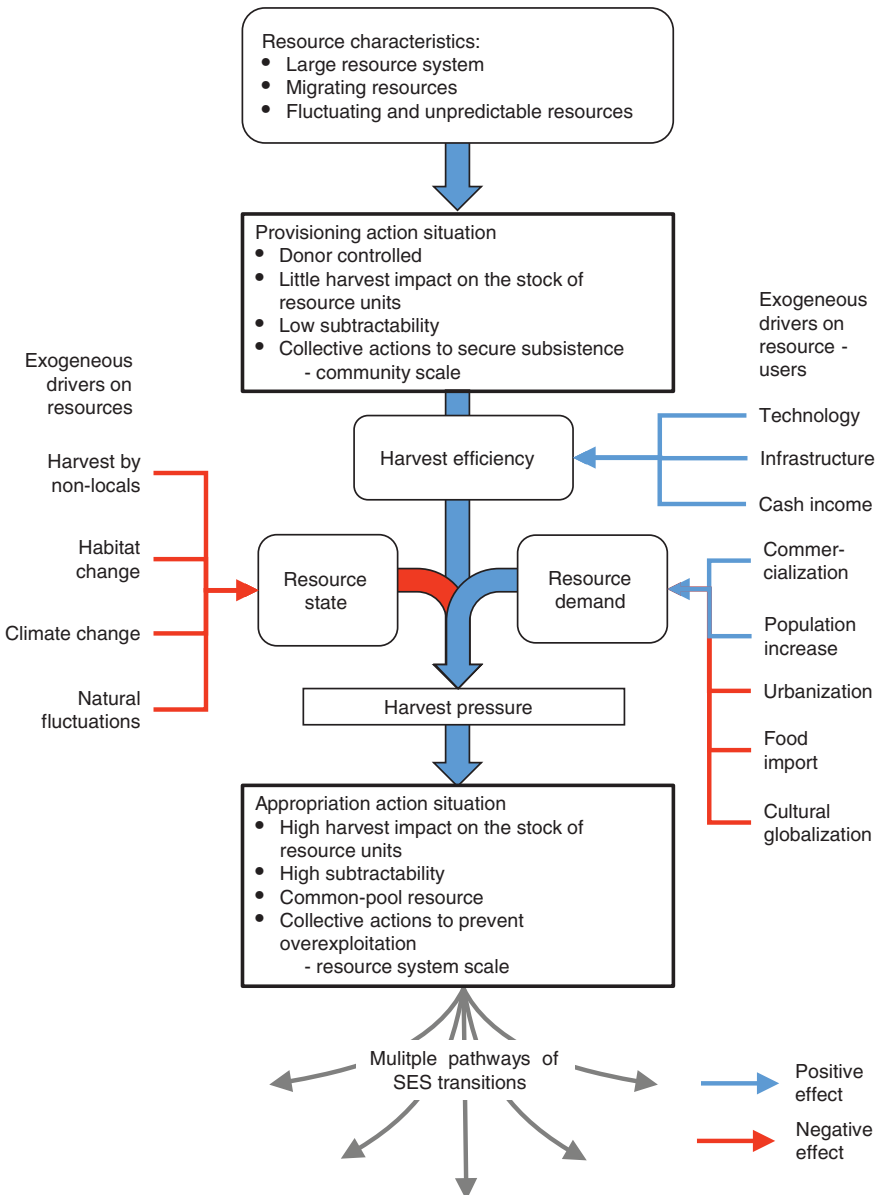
Resource characteristics:
- Large resource system
- Migrating resources
- Fluctuating and unpredictable resources

Provisioning action situation
- Donor controlled
- Little harvest impact on the stock of resource units
- Low subtractability
- Collective actions to secure subsistence
 - community scale

Exogeneous drivers on resources

Exogeneous drivers on resource - users

Harvest efficiency

Technology

Infrastructure

Cash income

Harvest by non-locals

Habitat change

Climate change

Natural fluctuations

Resource state

Resource demand

Commercialization

Population increase

Urbanization

Food import

Cultural globalization

Harvest pressure

Appropriation action situation
- High harvest impact on the stock of resource units
- High subtractability
- Common-pool resource
- Collective actions to prevent overexploitation
 - resource system scale

Mulitple pathways of SES transitions

Positive effect

Negative effect